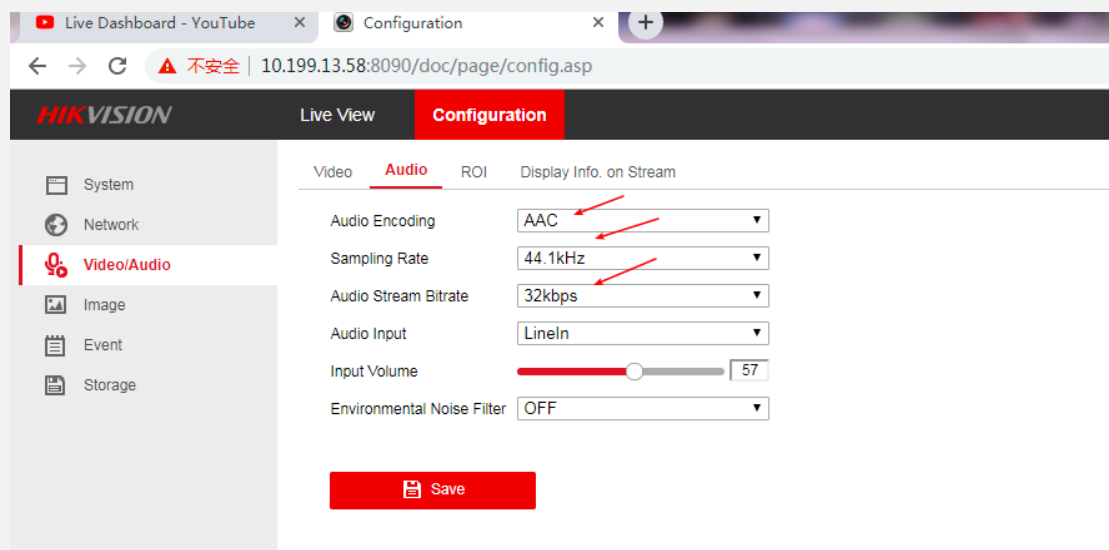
Live Dashboard - YouTube ×
Configuration ×
+

不安全 | 10.199.13.58:8090/doc/page/config.asp

HIKVISION
Live View
Configuration

System
Network
Video/Audio
Image
Event
Storage

Video
Audio
ROI
Display Info. on Stream

| | |
|---|---|
| Audio Encoding | AAC |
| Sampling Rate | 44.1kHz |
| Audio Stream Bitrate | 32kbps |
| Audio Input | LineIn |
| Input Volume | 57 |
| Environmental Noise Filter | OFF |

Save